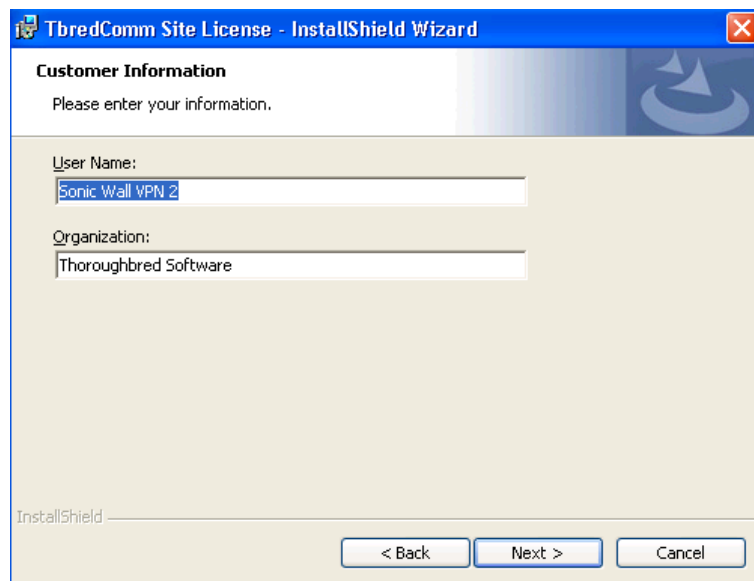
TbredComm Site License - InstallShield Wizard

Customer Information

Please enter your information.

User Name:

Sonic Wall VPN 2

Organization:

Thoroughbred Software

InstallShield

< Back

Next >

Cancel